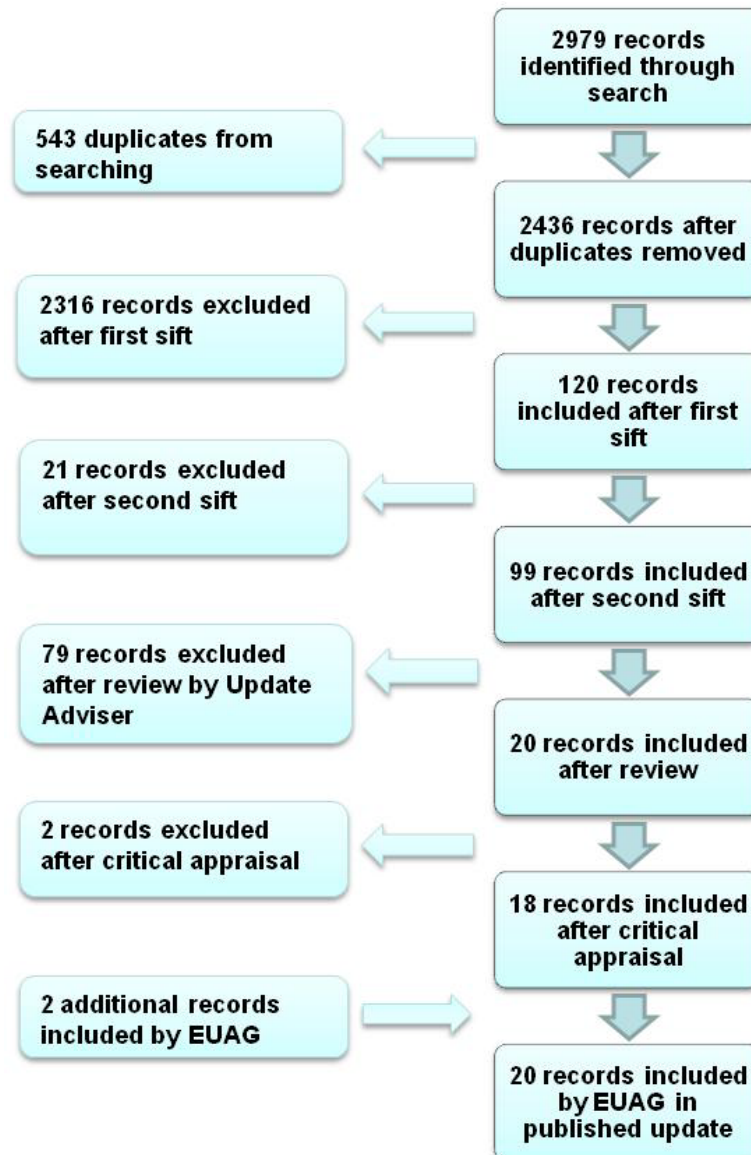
2979 records identified through search

543 duplicates from searching

2436 records after duplicates removed

2316 records excluded after first sift

120 records included after first sift

21 records excluded after second sift

99 records included after second sift

79 records excluded after review by Update Adviser

20 records included after review

2 records excluded after critical appraisal

18 records included after critical appraisal

2 additional records included by EUAG

20 records included by EUAG in published update